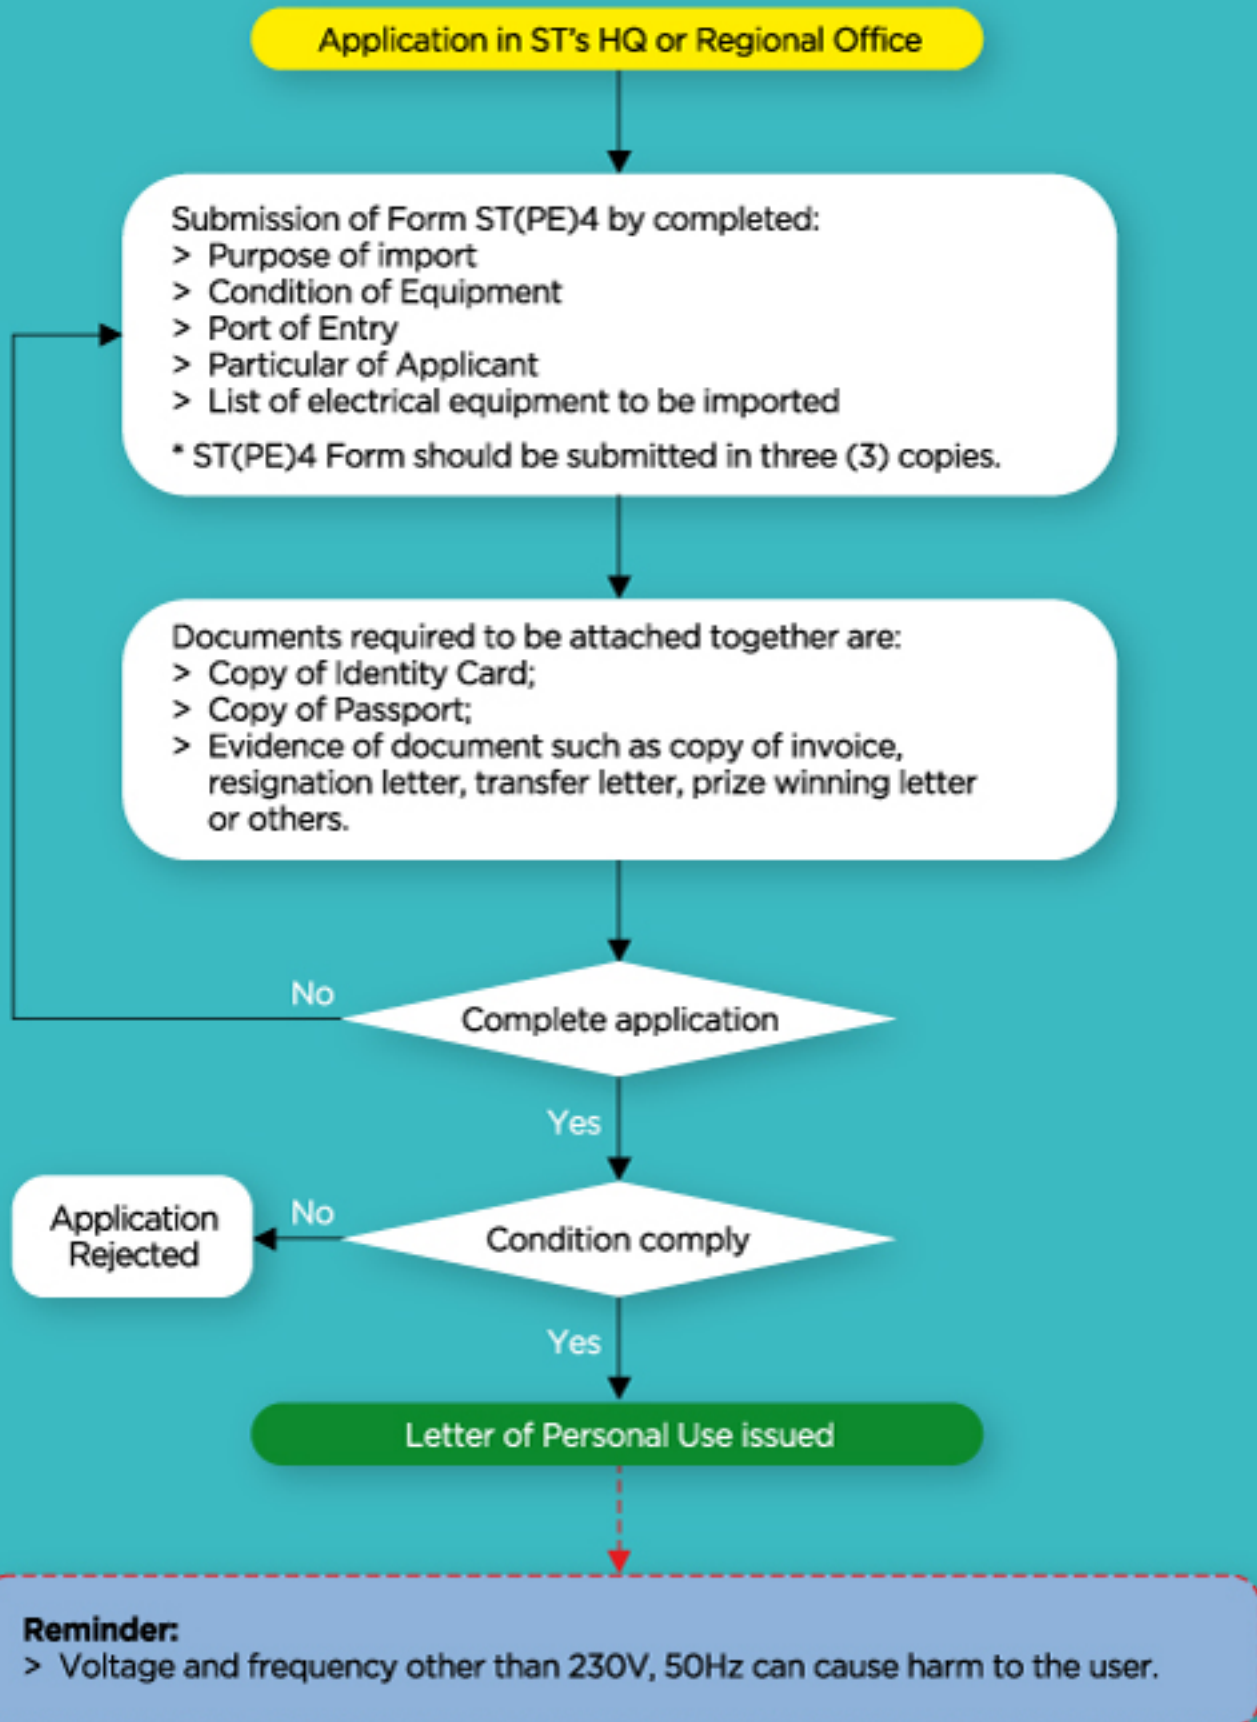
Application in ST's HQ or Regional Office

Submission of Form ST(PE)4 by completed:
> Purpose of import
> Condition of Equipment
> Port of Entry
> Particular of Applicant
> List of electrical equipment to be imported

* ST(PE)4 Form should be submitted in three (3) copies.

Documents required to be attached together are:
> Copy of Identity Card;
> Copy of Passport;
> Evidence of document such as copy of invoice, resignation letter, transfer letter, prize winning letter or others.

No

Complete application

Yes

Application Rejected

No

Condition comply

Yes

Letter of Personal Use issued

Reminder:
> Voltage and frequency other than 230V, 50Hz can cause harm to the user.